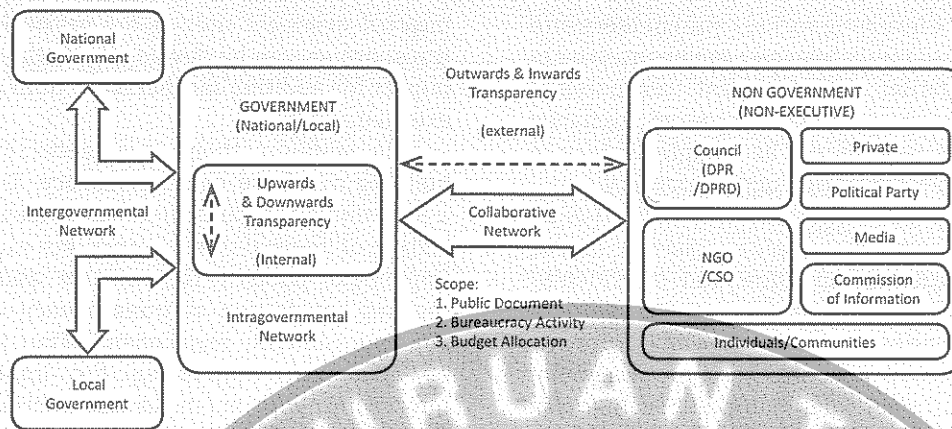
National Government

Intergovernmental Network

Local Government

GOVERNMENT (National/Local)

Upwards & Downwards Transparency

(Internal)

Intragovernmental Network

Outwards & Inwards Transparency

(external)

Collaborative Network

Scope:
1. Public Document
2. Bureaucracy Activity
3. Budget Allocation

NON GOVERNMENT (NON-EXECUTIVE)

Council (DPR /DPRD)

Private

Political Party

NGO /CSO

Media

Commission of Information

Individuals/Communities

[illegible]RUAN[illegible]